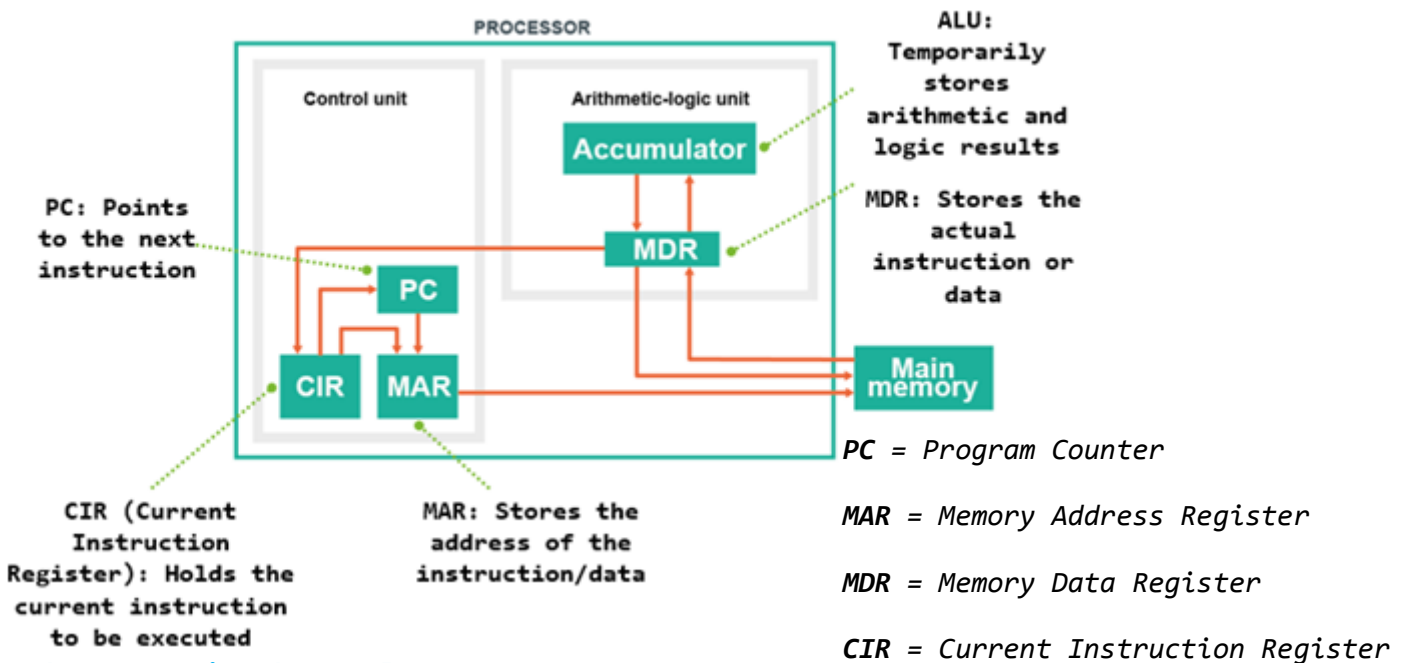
PROCESSOR

Control unit

Arithmetic-logic unit

Accumulator

ALU: Temporarily stores arithmetic and logic results

PC: Points to the next instruction

MDR

MDR: Stores the actual instruction or data

PC

CIR

MAR

Main memory

PC = Program Counter

MAR = Memory Address Register

MDR = Memory Data Register

CIR = Current Instruction Register

CIR (Current Instruction Register): Holds the current instruction to be executed

MAR: Stores the address of the instruction/data